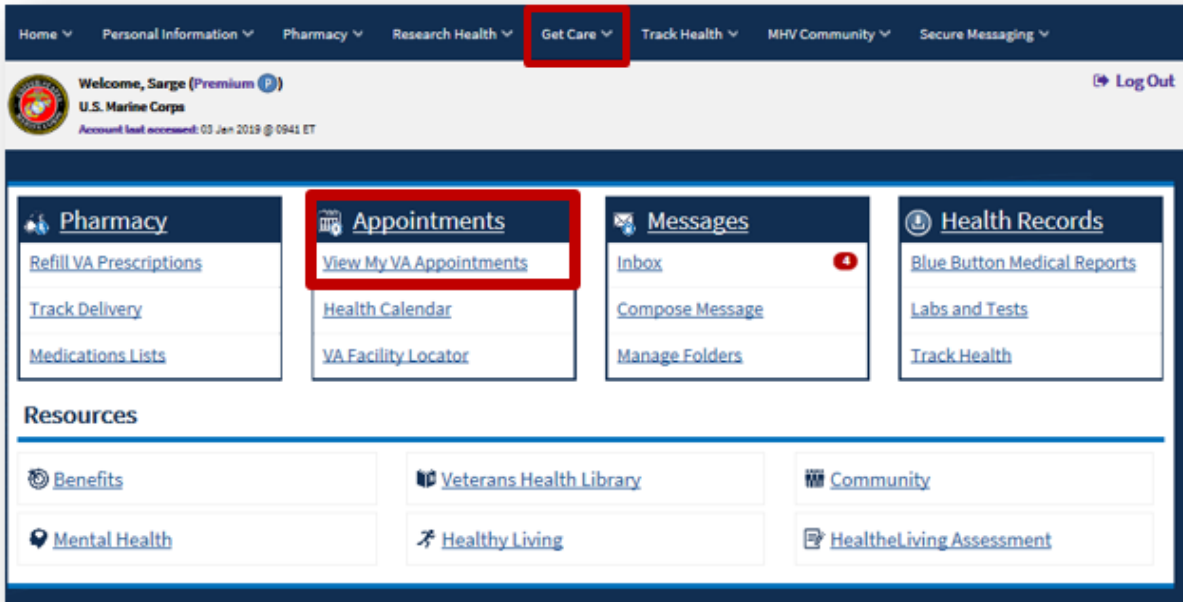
Home Personal Information Pharmacy Research Health Get Care Track Health MHV Community Secure Messaging

Welcome, Sarge (Premium P)
U.S. Marine Corps
Account last accessed: 03 Jan 2019 @ 0941 ET

Log Out

Pharmacy
Refill VA Prescriptions
Track Delivery
Medications Lists

Appointments
View My VA Appointments
Health Calendar
VA Facility Locator

Messages
Inbox 4
Compose Message
Manage Folders

Health Records
Blue Button Medical Reports
Labs and Tests
Track Health

Resources

Benefits
Veterans Health Library
Community
Mental Health
Healthy Living
HealtheLiving Assessment